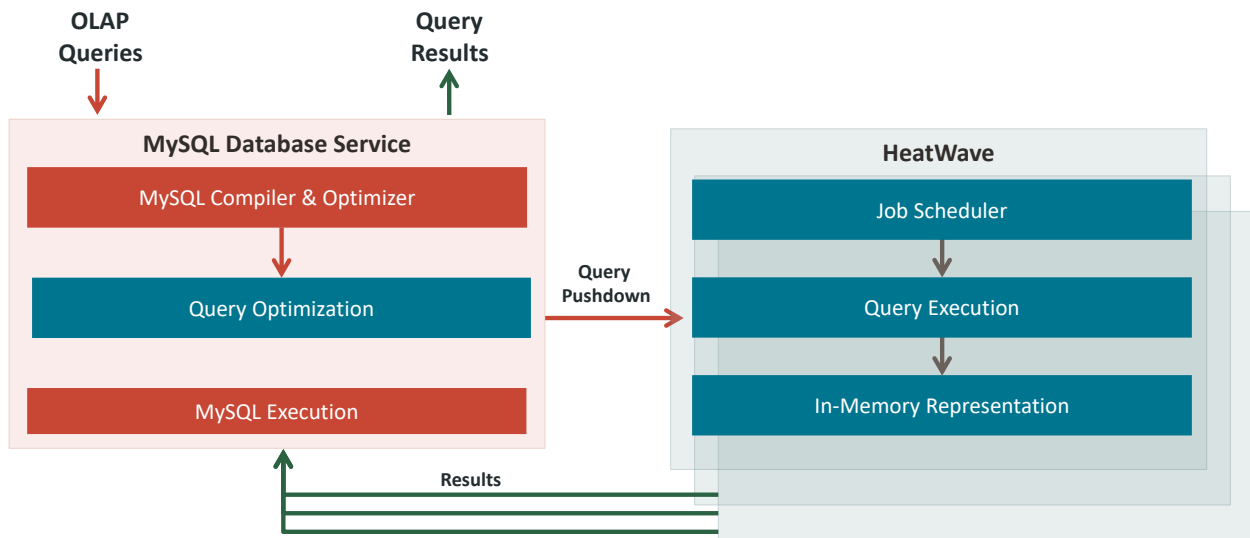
OLAP Queries

Query Results

MySQL Database Service

MySQL Compiler & Optimizer

Query Optimization

MySQL Execution

Query Pushdown

HeatWave

Job Scheduler

Query Execution

In-Memory Representation

Results